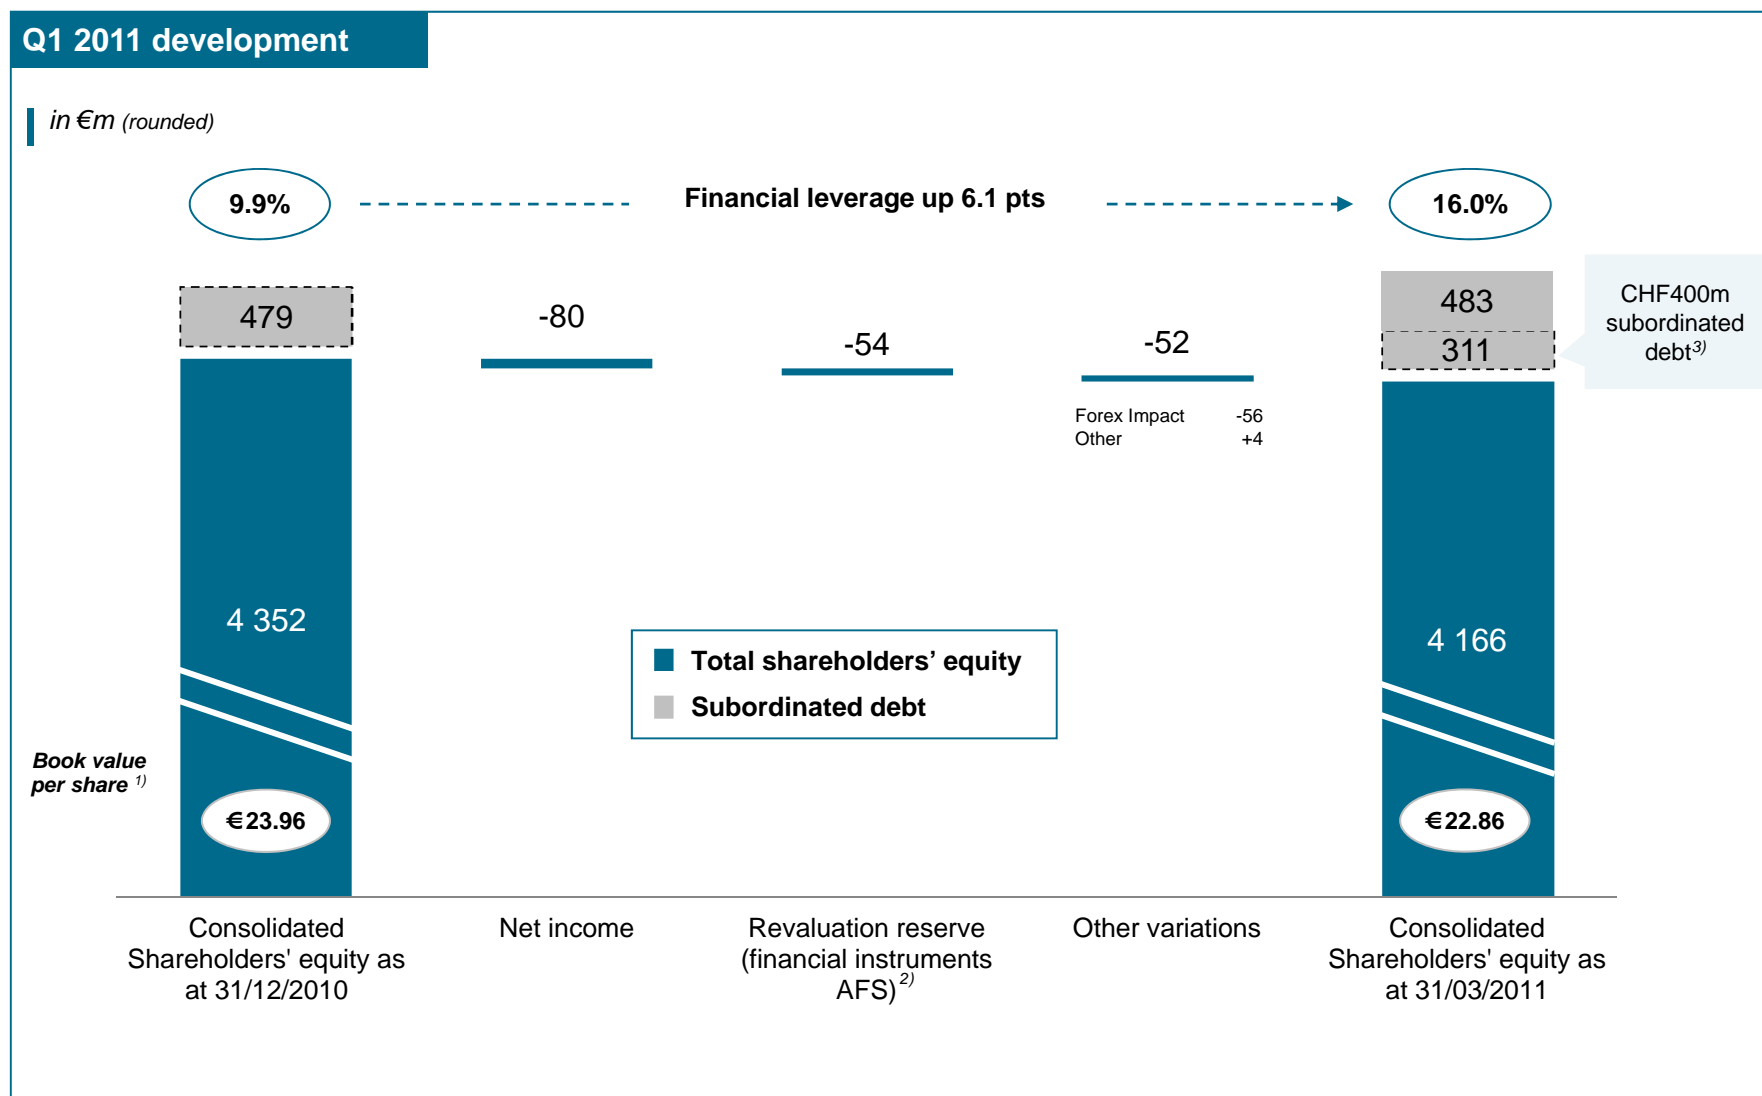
Q1 2011 development

in €m (rounded)

9.9%

Financial leverage up 6.1 pts

16.0%

479

-80

-54

-52

483

311

CHF400m subordinated debt$^{3)}$

Forex Impact -56
Other +4

4 352

4 166

Total shareholders' equity

Subordinated debt

Book value per share $^{1)}$

€23.96

€22.86

Consolidated Shareholders' equity as at 31/12/2010

Net income

Revaluation reserve (financial instruments AFS)$^{2)}$

Other variations

Consolidated Shareholders' equity as at 31/03/2011